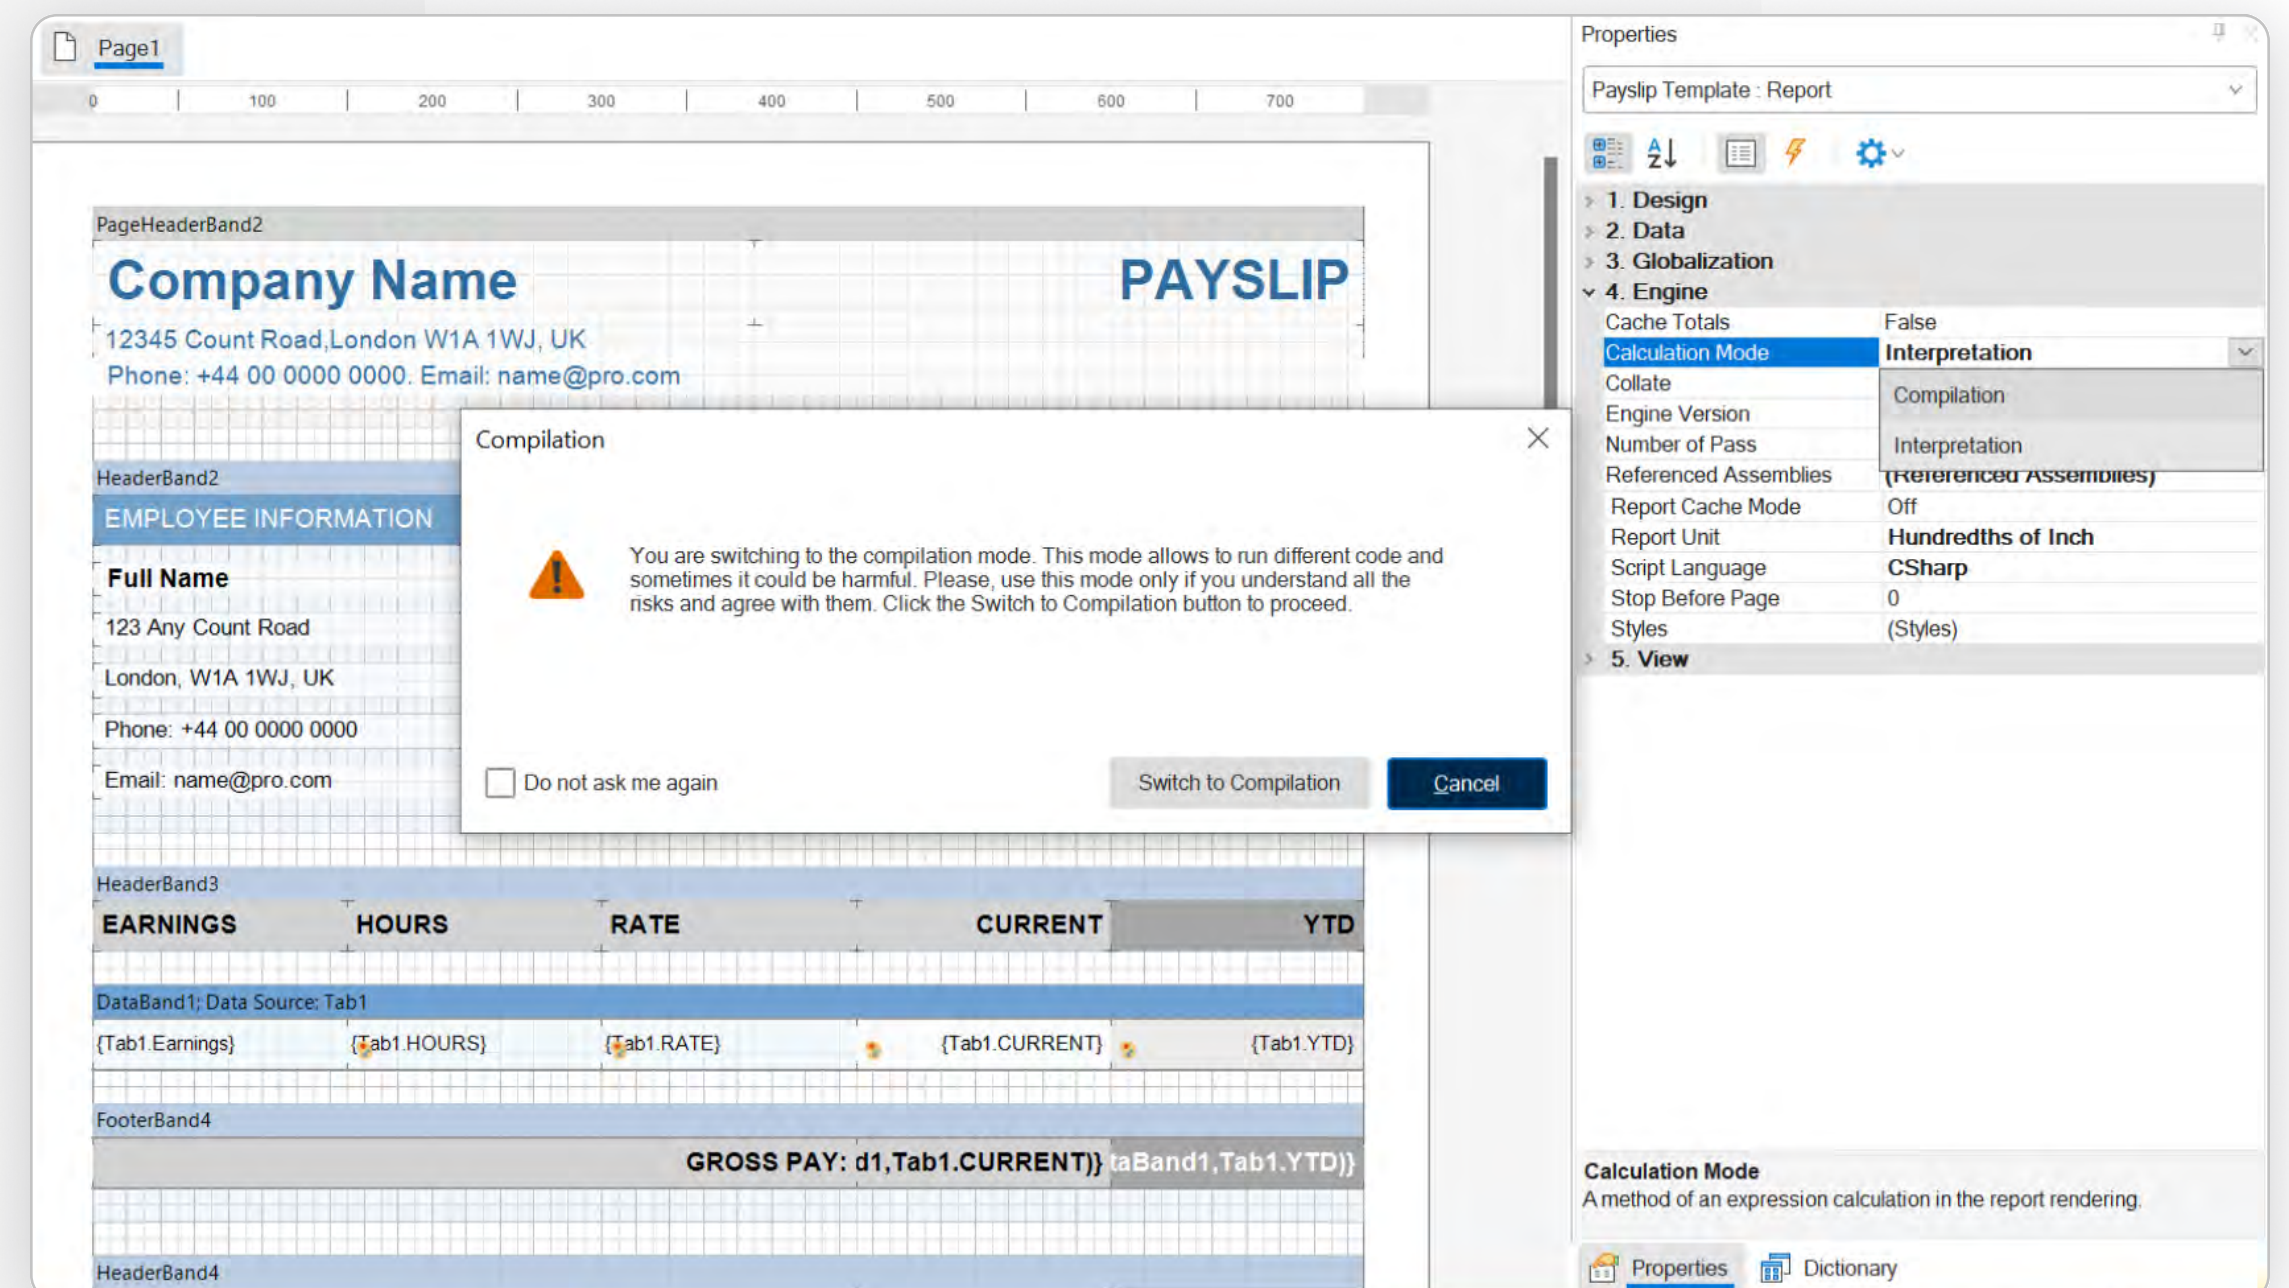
Page1

0 100 200 300 400 500 600 700

PageHeaderBand2

Company Name

PAYSLIP

12345 Count Road,London W1A 1WJ, UK

Phone: +44 00 0000 0000. Email: name@pro.com

HeaderBand2

EMPLOYEE INFORMATION

Full Name

123 Any Count Road

London, W1A 1WJ, UK

Phone: +44 00 0000 0000

Email: name@pro.com

HeaderBand3

| EARNINGS | HOURS | RATE | CURRENT | YTD |
|---|---|---|---|---|

DataBand1; Data Source: Tab1

| {Tab1.Earnings} | {Tab1.HOURS} | {Tab1.RATE} | {Tab1.CURRENT} | {Tab1.YTD} |
|---|---|---|---|---|

FooterBand4

GROSS PAY: d1,Tab1.CURRENT)} taBand1,Tab1.YTD)}

HeaderBand4

Compilation

You are switching to the compilation mode. This mode allows to run different code and sometimes it could be harmful. Please, use this mode only if you understand all the risks and agree with them. Click the Switch to Compilation button to proceed.

Do not ask me again

Switch to Compilation

Cancel

Properties

Payslip Template : Report

1. Design
2. Data
3. Globalization
4. Engine

| Cache Totals | False |
|---|---|
| Calculation Mode | Interpretation |
| Collate | Compilation |
| Engine Version | |
| Number of Pass | Interpretation |
| Referenced Assemblies | (Referenced Assemblies) |
| Report Cache Mode | Off |
| Report Unit | Hundredths of Inch |
| Script Language | CSharp |
| Stop Before Page | 0 |
| Styles | (Styles) |

5. View

Calculation Mode

A method of an expression calculation in the report rendering.

Properties Dictionary